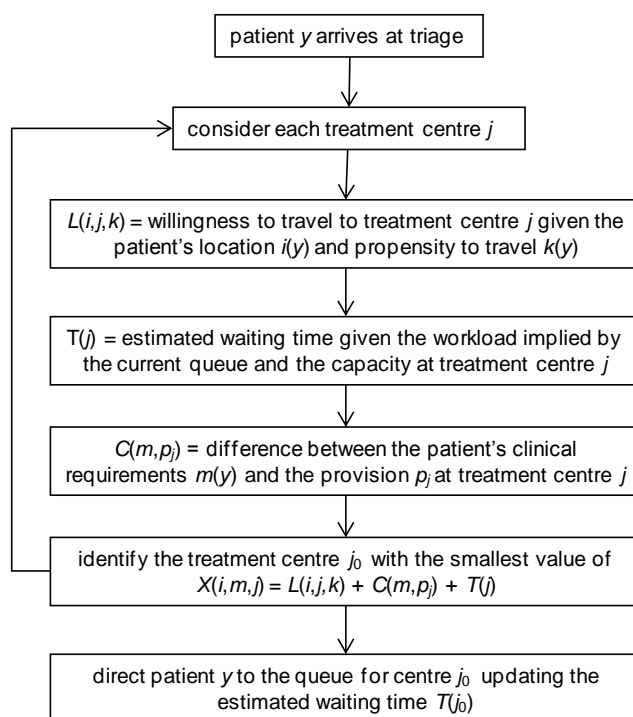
patient $y$ arrives at triage

consider each treatment centre $j$

$L(i,j,k)$ = willingness to travel to treatment centre $j$ given the patient's location $i(y)$ and propensity to travel $k(y)$

$T(j)$ = estimated waiting time given the workload implied by the current queue and the capacity at treatment centre $j$

$C(m,p_j)$ = difference between the patient's clinical requirements $m(y)$ and the provision $p_j$ at treatment centre $j$

identify the treatment centre $j_0$ with the smallest value of $X(i,m,j) = L(i,j,k) + C(m,p_j) + T(j)$

direct patient $y$ to the queue for centre $j_0$ updating the estimated waiting time $T(j_0)$